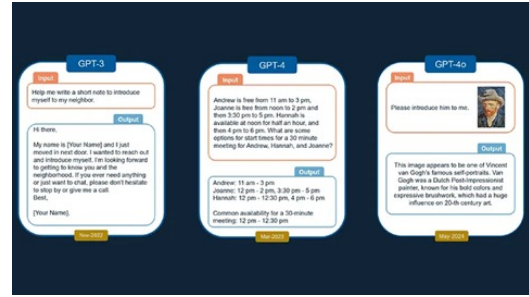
GPT-3

Input

Help me write a short note to introduce myself to my neighbor.

Output

Hi there,

My name is [Your Name] and I just moved in next door. I wanted to reach out and introduce myself. I'm looking forward to getting to know you and the neighborhood. If you ever need anything or just want to chat, please don't hesitate to stop by or give me a call.
Best,

[Your Name].

Nov 2022

GPT-4

Input

Andrew is free from 11 am to 3 pm, Joanne is free from noon to 2 pm and then 3:30 pm to 5 pm. Hannah is available at noon for half an hour, and then 4 pm to 6 pm. What are some options for start times for a 30 minute meeting for Andrew, Hannah, and Joanne?

Output

Andrew: 11 am - 3 pm
Joanne: 12 pm - 2 pm, 3:30 pm - 5 pm
Hannah: 12 pm - 12:30 pm, 4 pm - 6 pm

Common availability for a 30-minute meeting: 12 pm - 12:30 pm

Mar 2023

GPT-4o

Input

Please introduce him to me.

Output

This image appears to be one of Vincent van Gogh's famous self-portraits. Van Gogh was a Dutch Post-Impressionist painter, known for his bold colors and expressive brushwork, which had a huge influence on 20th-century art.

May 2024